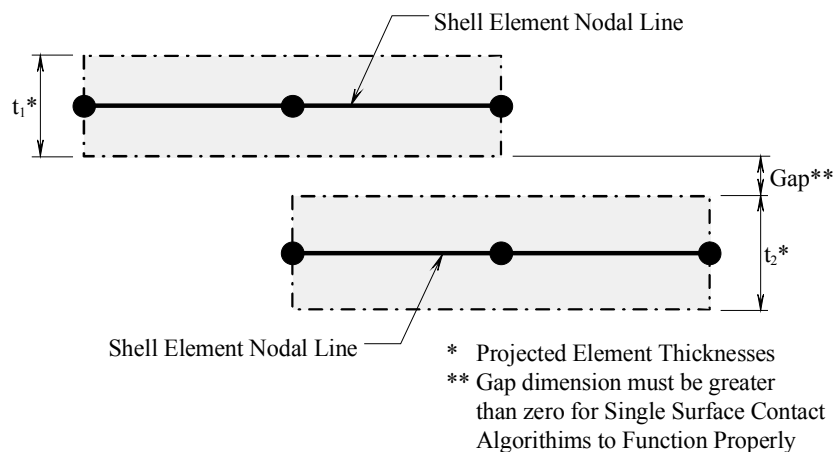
Shell Element Nodal Line

$t_1$*

Gap**

$t_2$*

Shell Element Nodal Line

* Projected Element Thicknesses
** Gap dimension must be greater than zero for Single Surface Contact Algorithims to Function Properly